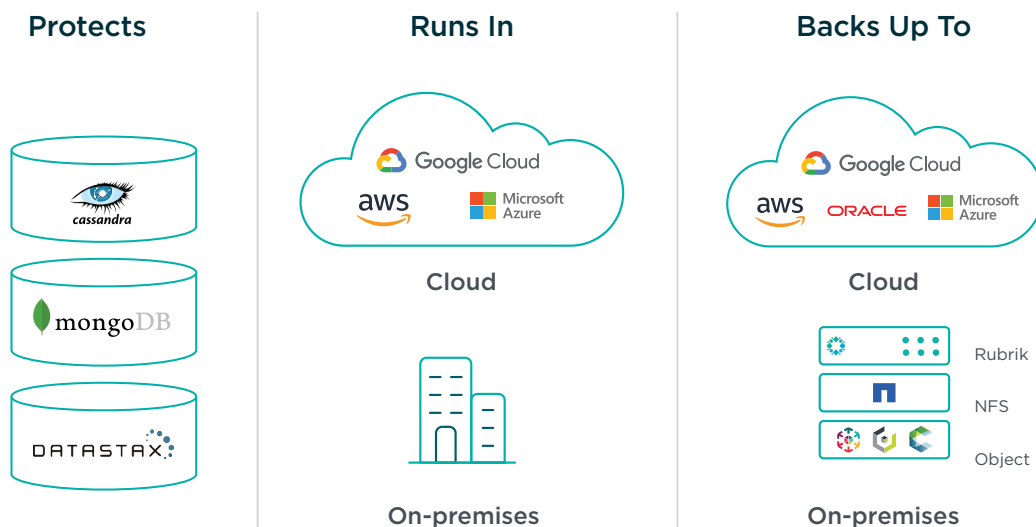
Protects

cassandra

mongoDB

DATASTAX

Runs In

Google Cloud

aws

Microsoft Azure

Cloud

On-premises

Backs Up To

Google Cloud

aws

ORACLE

Microsoft Azure

Cloud

Rubrik

NFS

Object

On-premises